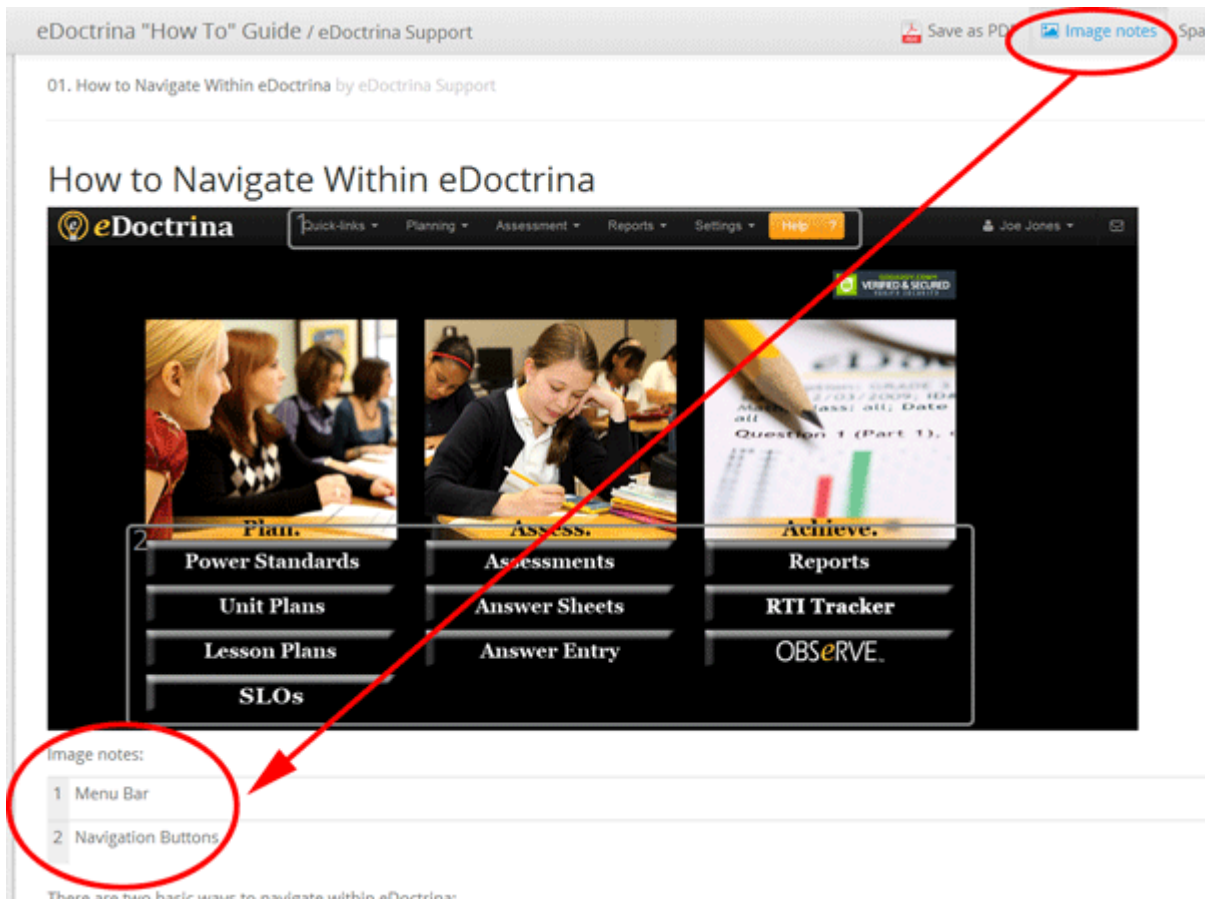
eDoctrina "How To" Guide / eDoctrina Support

Save as PDF Image notes Spa

01. How to Navigate Within eDoctrina by eDoctrina Support

How to Navigate Within eDoctrina

eDoctrina

1 Quick-links ▾ Planning ▾ Assessment ▾ Reports ▾ Settings ▾ Help ?

Joe Jones ▾

VERIFIED & SECURED

Question 1 (Part 1),

Plan. Assess. Achieve.

2 Power Standards Assessments Reports

Unit Plans Answer Sheets RTI Tracker

Lesson Plans Answer Entry OBSeRVE.

SLOs

Image notes:

| 1 | Menu Bar |
|---|---|
| 2 | Navigation Buttons |

There are two basic ways to navigate within eDoctrina: